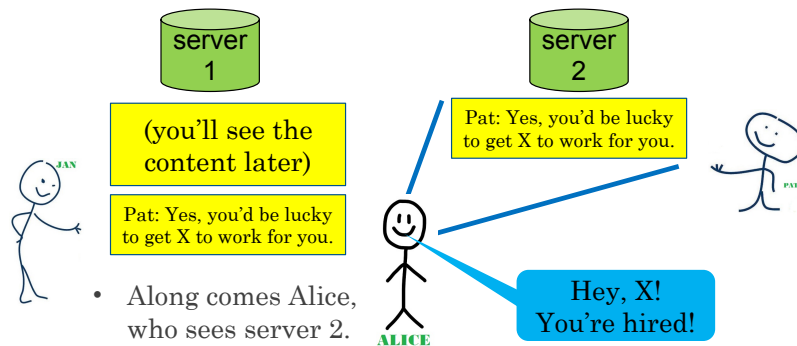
server 1

server 2

(you'll see the content later)

Pat: Yes, you'd be lucky to get X to work for you.

Pat: Yes, you'd be lucky to get X to work for you.

JAN

PAT

- Along comes Alice, who sees server 2.

ALICE

Hey, X! You're hired!